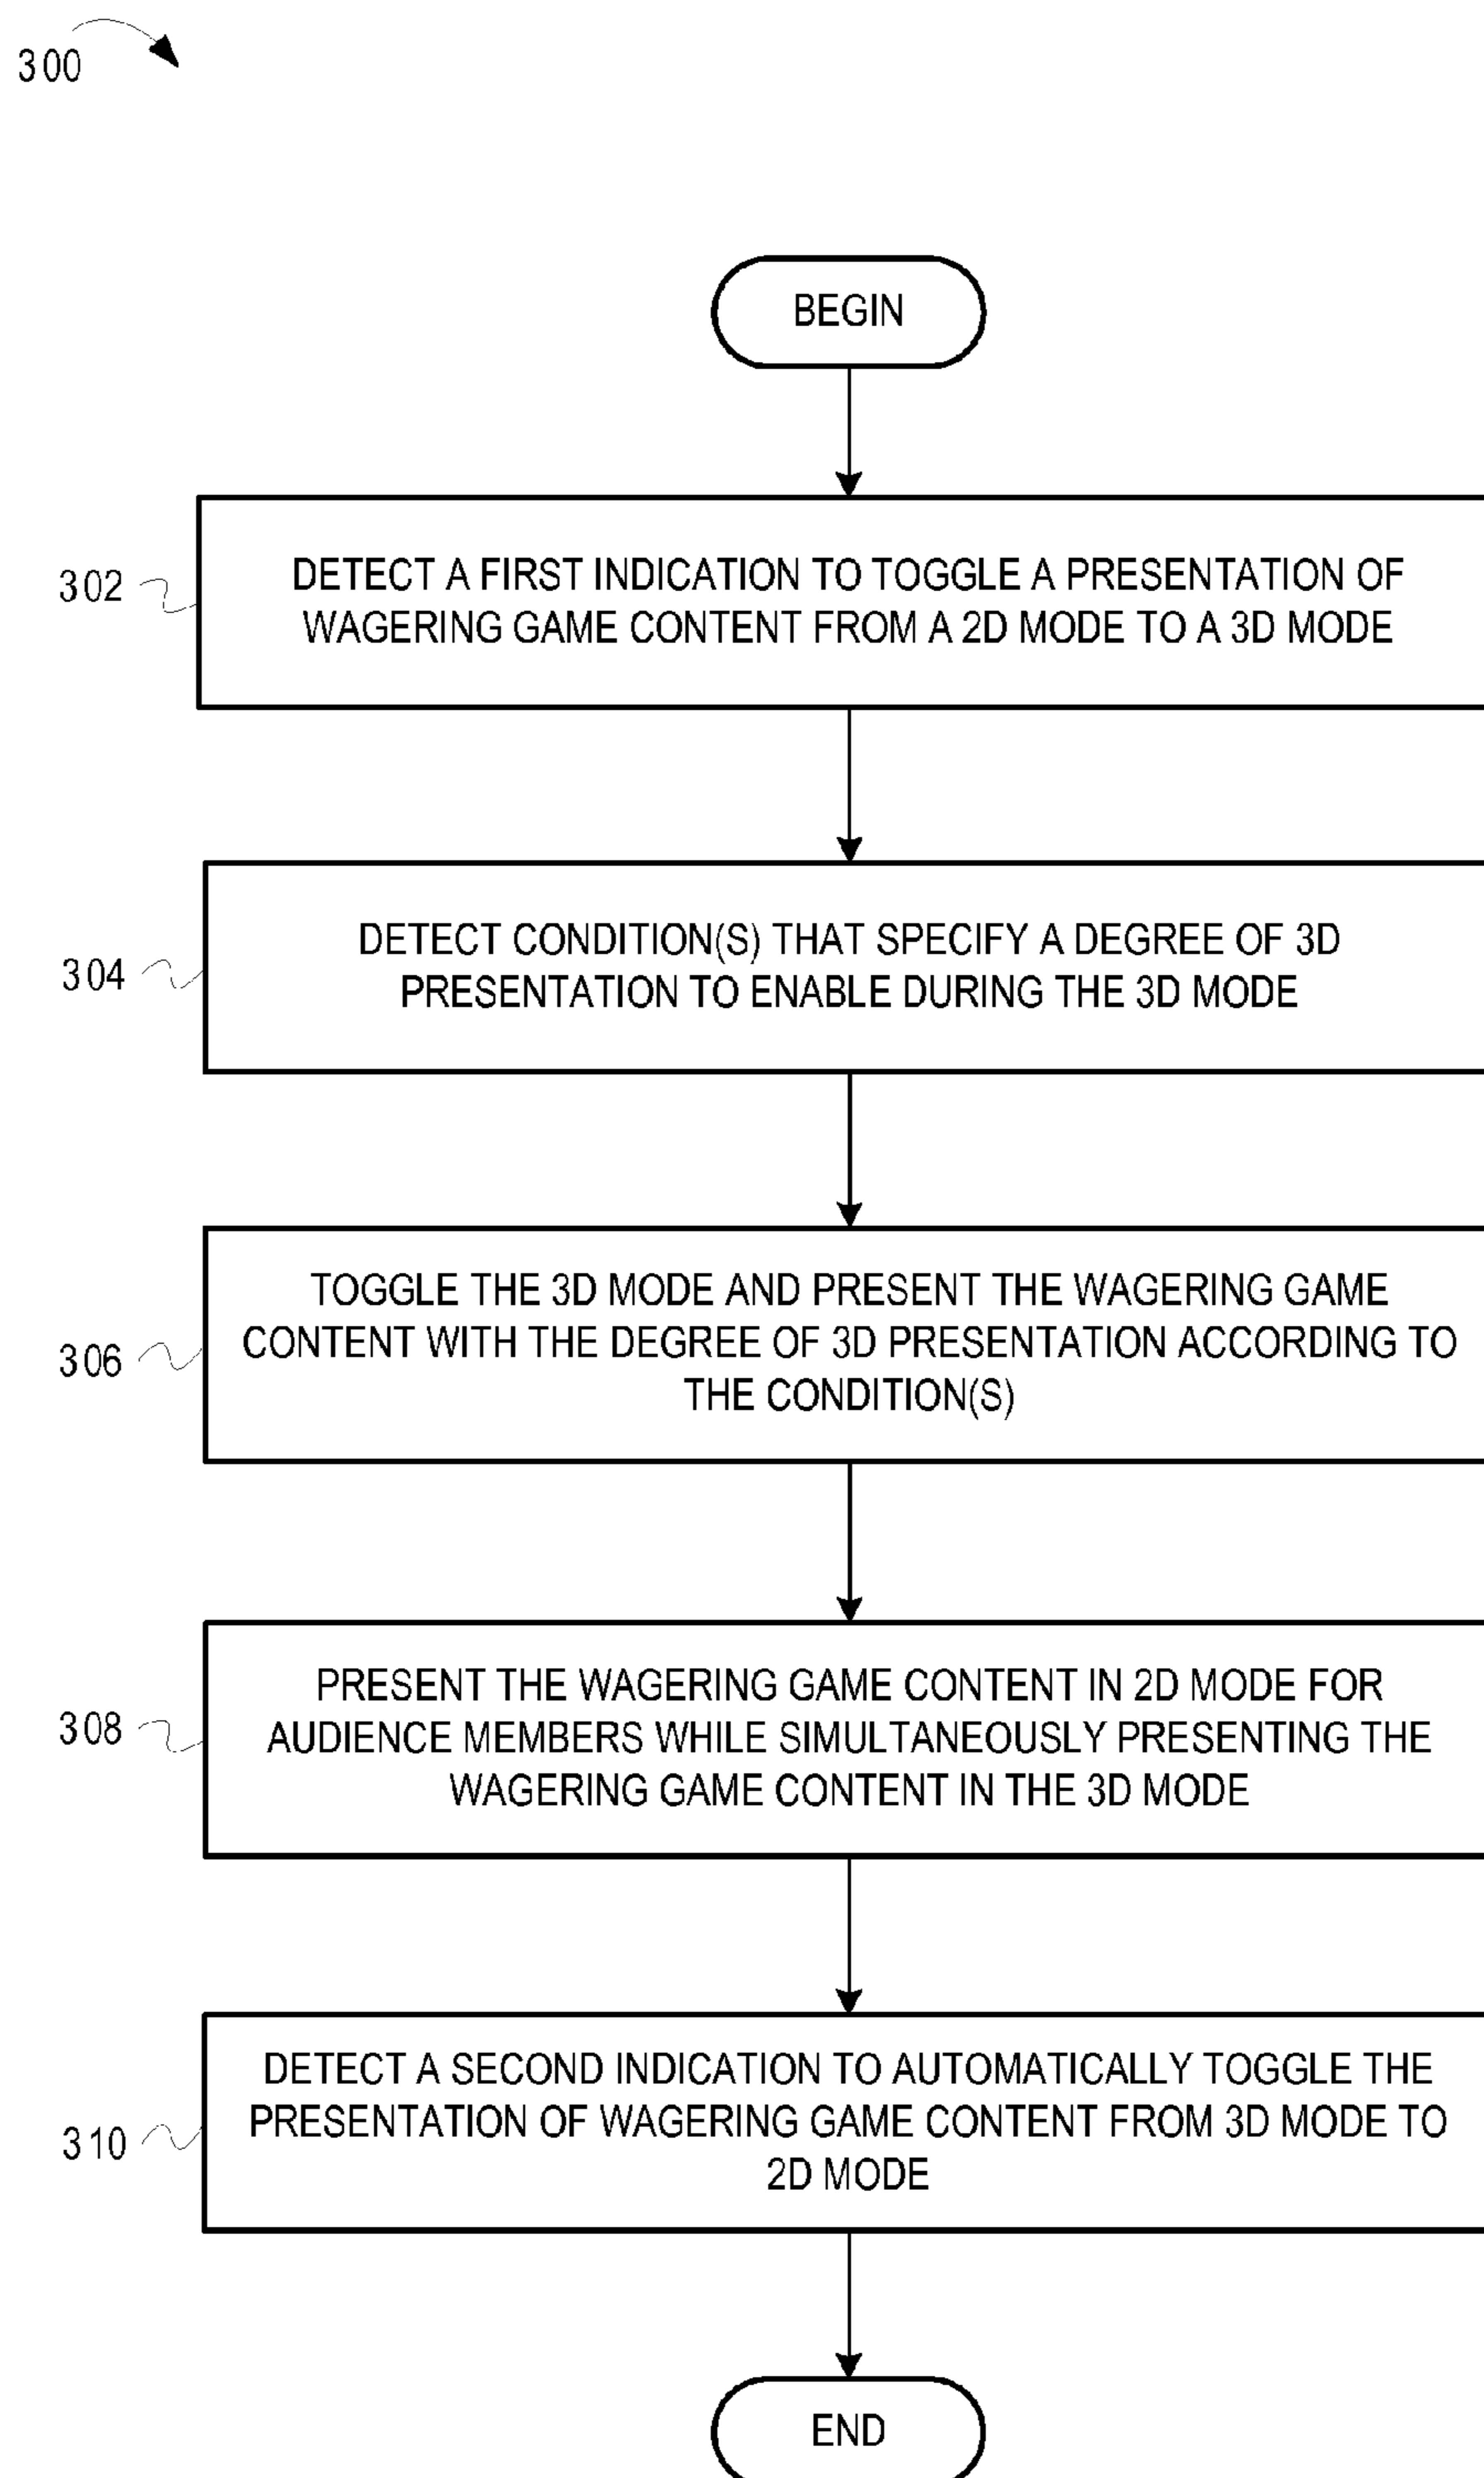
300

BEGIN

302

DETECT A FIRST INDICATION TO TOGGLE A PRESENTATION OF WAGERING GAME CONTENT FROM A 2D MODE TO A 3D MODE

304

DETECT CONDITION(S) THAT SPECIFY A DEGREE OF 3D PRESENTATION TO ENABLE DURING THE 3D MODE

306

TOGGLE THE 3D MODE AND PRESENT THE WAGERING GAME CONTENT WITH THE DEGREE OF 3D PRESENTATION ACCORDING TO THE CONDITION(S)

308

PRESENT THE WAGERING GAME CONTENT IN 2D MODE FOR AUDIENCE MEMBERS WHILE SIMULTANEOUSLY PRESENTING THE WAGERING GAME CONTENT IN THE 3D MODE

310

DETECT A SECOND INDICATION TO AUTOMATICALLY TOGGLE THE PRESENTATION OF WAGERING GAME CONTENT FROM 3D MODE TO 2D MODE

END